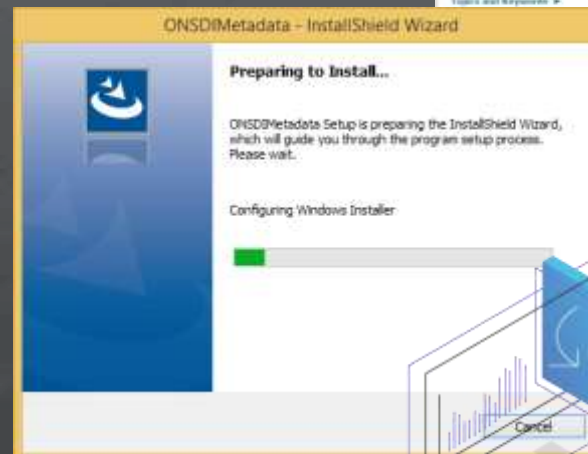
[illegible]

ONSDIMetadata - InstallShield Wizard

Preparing to Install...

ONSDIMetadata Setup is preparing the InstallShield Wizard, which will guide you through the program setup process. Please wait.

Configuring Windows Installer

Cancel